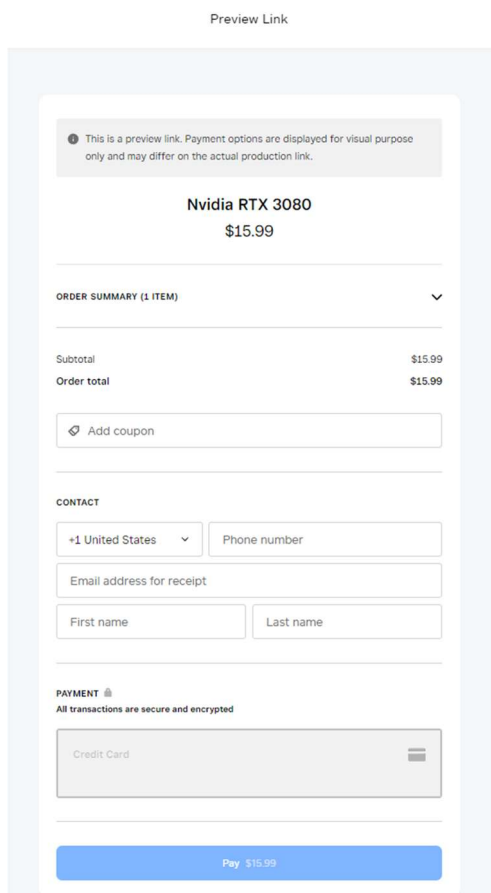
Preview Link

This is a preview link. Payment options are displayed for visual purpose only and may differ on the actual production link.

Nvidia RTX 3080
$15.99

ORDER SUMMARY (1 ITEM)

| Subtotal | $15.99 |
|---|---|
| Order total | $15.99 |

Add coupon

CONTACT

+1 United States
Phone number
Email address for receipt
First name
Last name

PAYMENT
All transactions are secure and encrypted

Credit Card

Pay $15.99